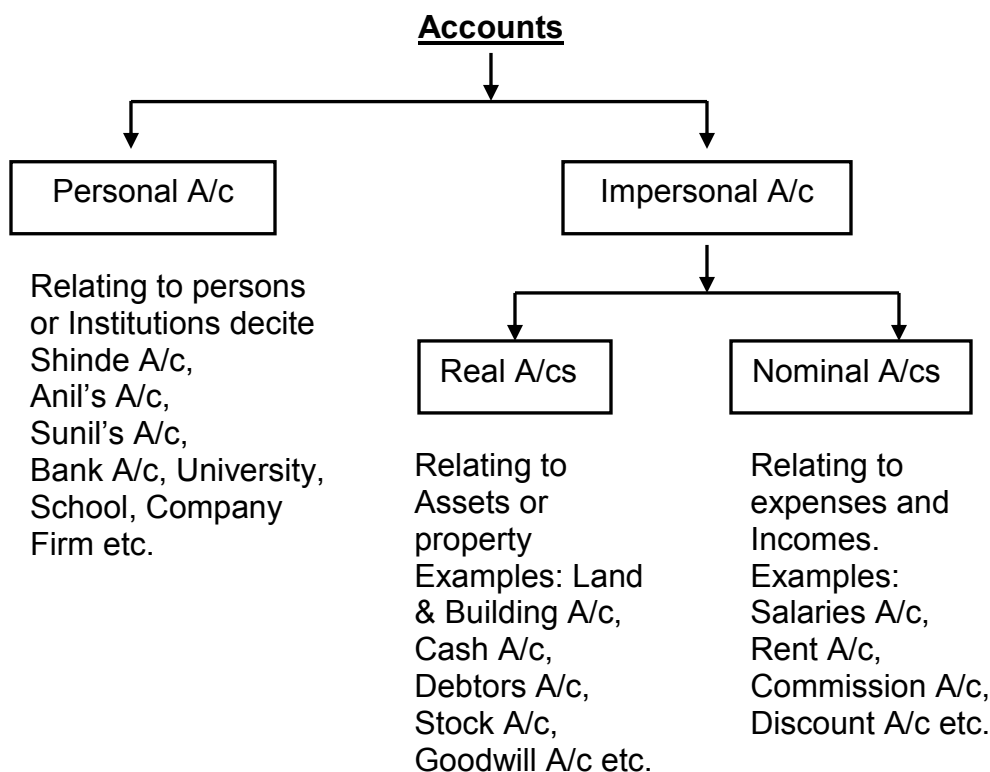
**Accounts**

Personal A/c

Relating to persons or Institutions decite Shinde A/c, Anil's A/c, Sunil's A/c, Bank A/c, University, School, Company Firm etc.

Impersonal A/c

Real A/cs

Relating to Assets or property Examples: Land & Building A/c, Cash A/c, Debtors A/c, Stock A/c, Goodwill A/c etc.

Nominal A/cs

Relating to expenses and Incomes. Examples: Salaries A/c, Rent A/c, Commission A/c, Discount A/c etc.